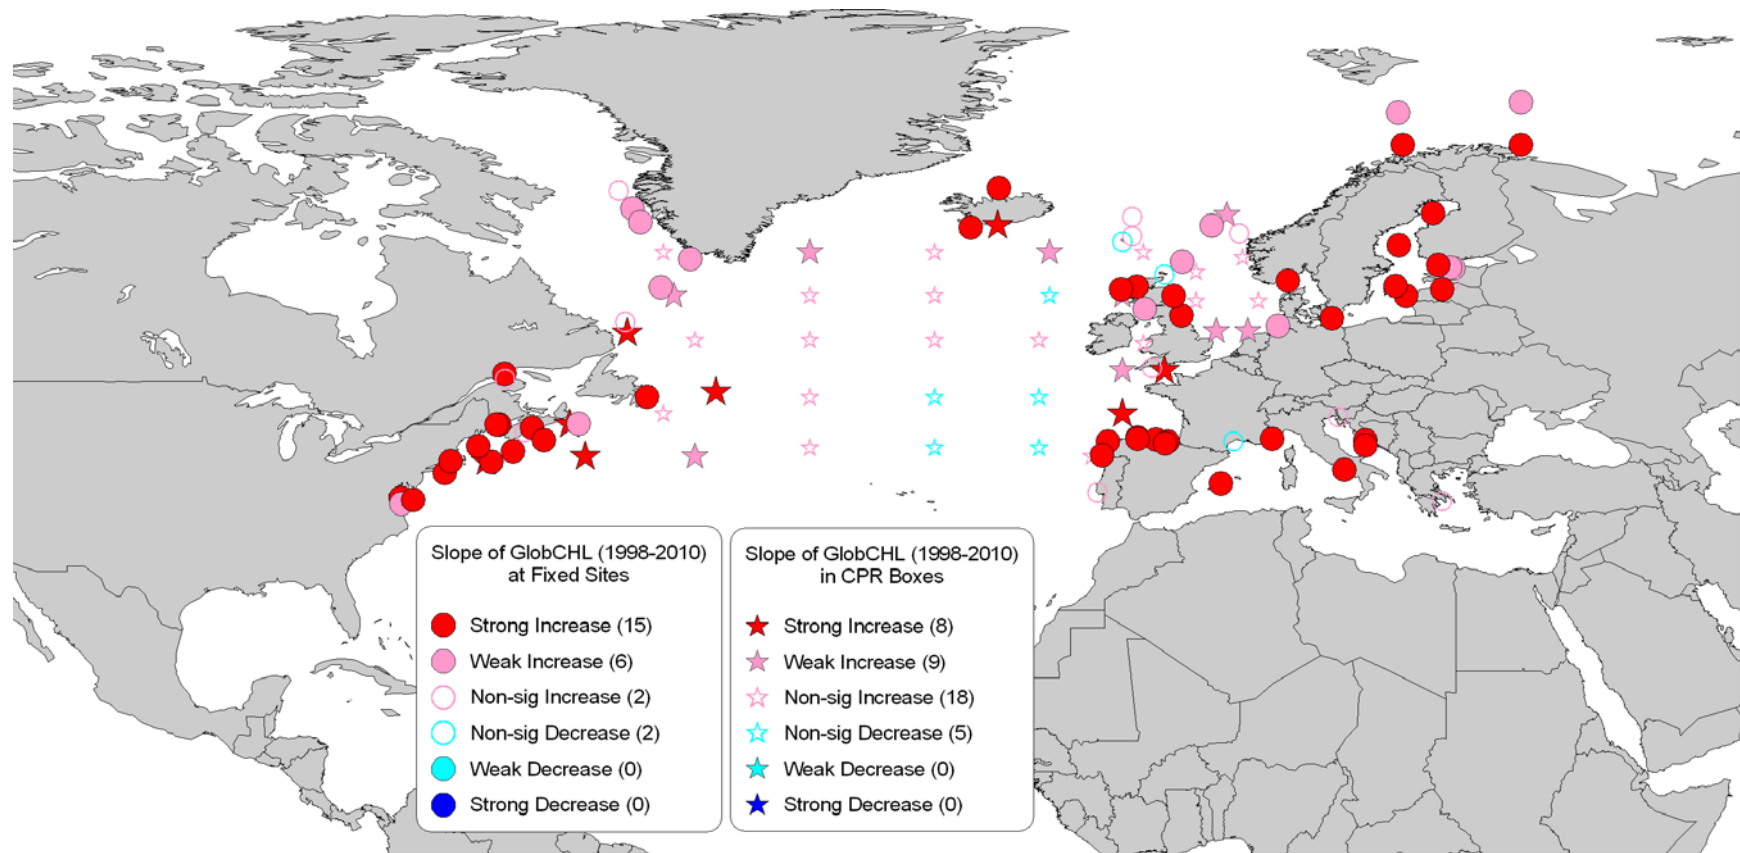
Slope of GlobCHL (1998-2010) at Fixed Sites

Strong Increase (15)
Weak Increase (6)
Non-sig Increase (2)
Non-sig Decrease (2)
Weak Decrease (0)
Strong Decrease (0)

Slope of GlobCHL (1998-2010) in CPR Boxes

Strong Increase (8)
Weak Increase (9)
Non-sig Increase (18)
Non-sig Decrease (5)
Weak Decrease (0)
Strong Decrease (0)